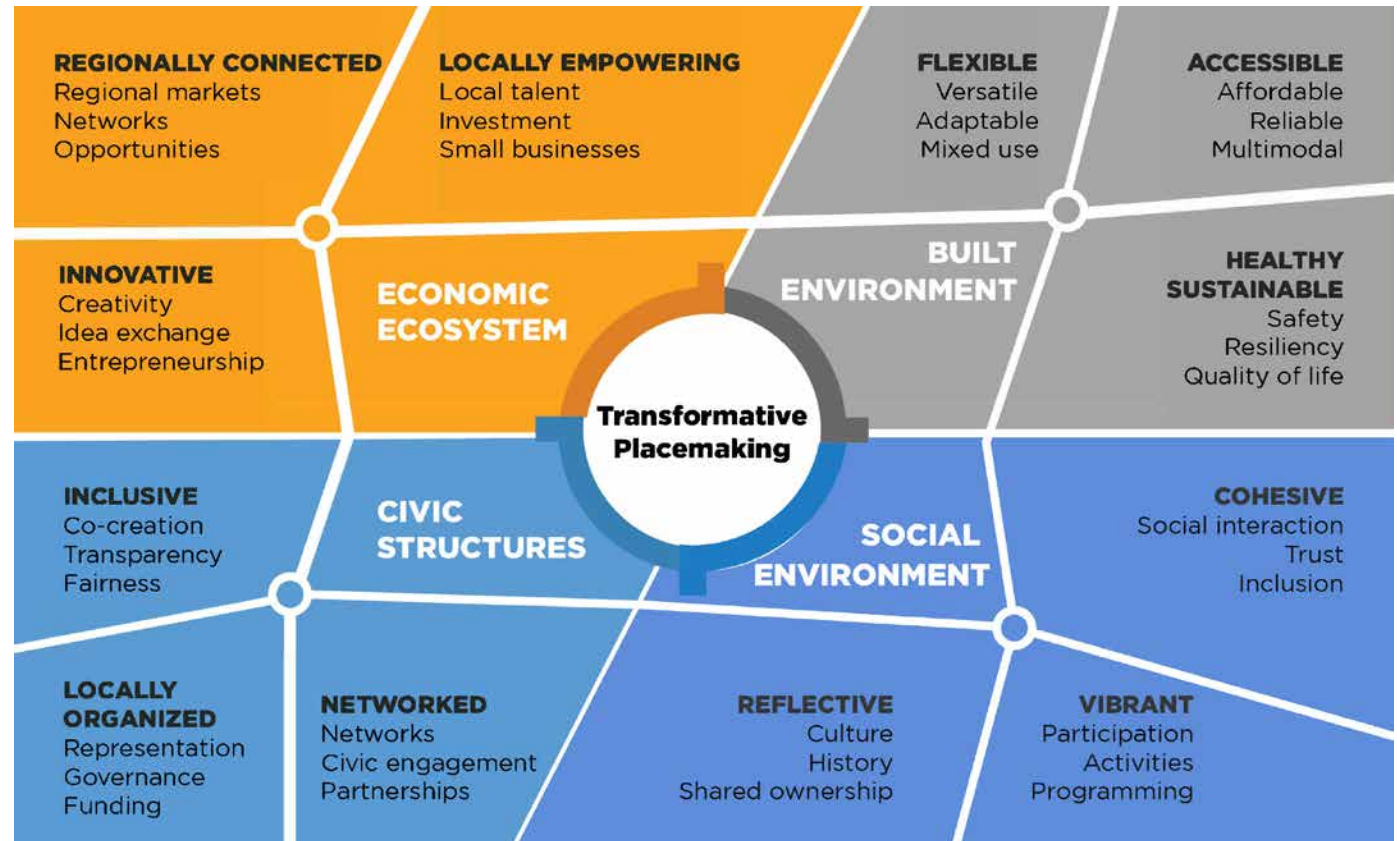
REGIONALLY CONNECTED
Regional markets
Networks
Opportunities

LOCALLY EMPOWERING
Local talent
Investment
Small businesses

FLEXIBLE
Versatile
Adaptable
Mixed use

ACCESSIBLE
Affordable
Reliable
Multimodal

INNOVATIVE
Creativity
Idea exchange
Entrepreneurship

ECONOMIC ECOSYSTEM

BUILT ENVIRONMENT

HEALTHY SUSTAINABLE
Safety
Resiliency
Quality of life

Transformative Placemaking

INCLUSIVE
Co-creation
Transparency
Fairness

CIVIC STRUCTURES

SOCIAL ENVIRONMENT

COHESIVE
Social interaction
Trust
Inclusion

LOCALLY ORGANIZED
Representation
Governance
Funding

NETWORKED
Networks
Civic engagement
Partnerships

REFLECTIVE
Culture
History
Shared ownership

VIBRANT
Participation
Activities
Programming